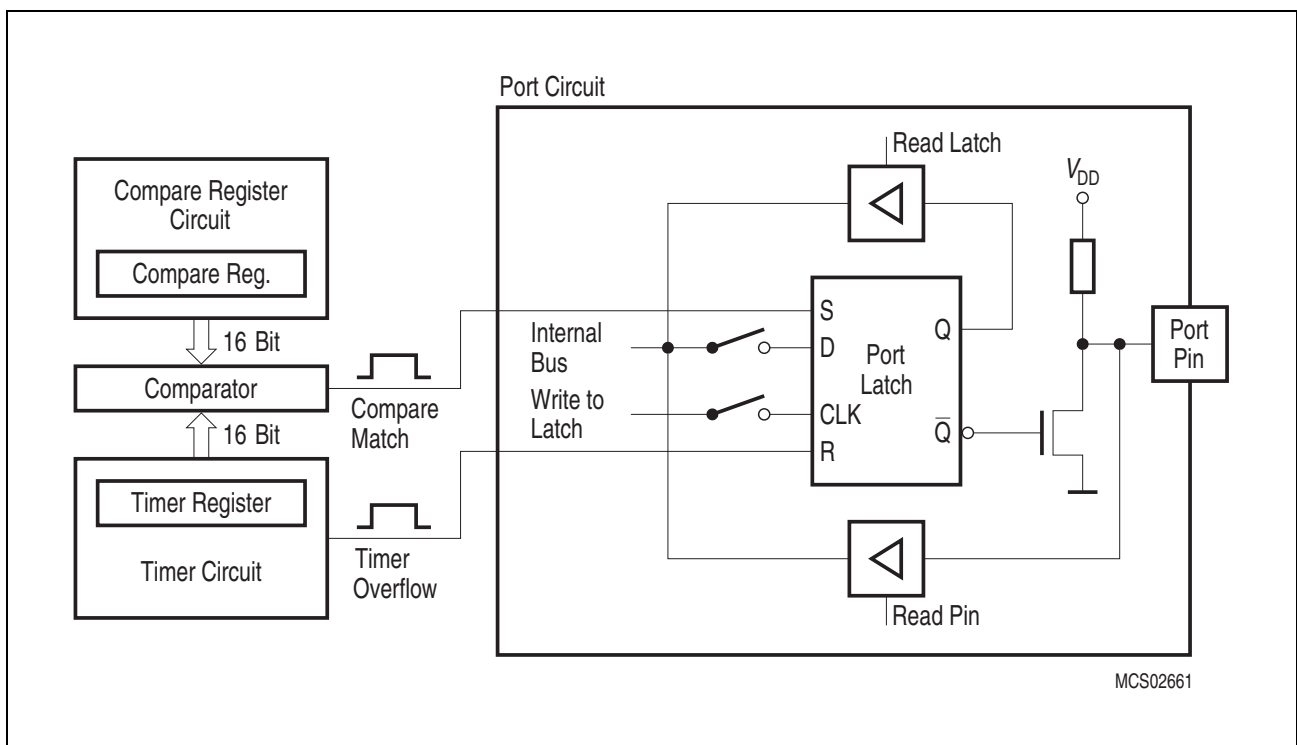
Port Circuit

Read Latch

$V_{DD}$

Compare Register Circuit

Compare Reg.

16 Bit

Comparator

16 Bit

Timer Register

Timer Circuit

Compare Match

Timer Overflow

Internal Bus

Write to Latch

S

D

CLK

R

Port Latch

Q

$\overline{Q}$

Port Pin

Read Pin

MCS02661